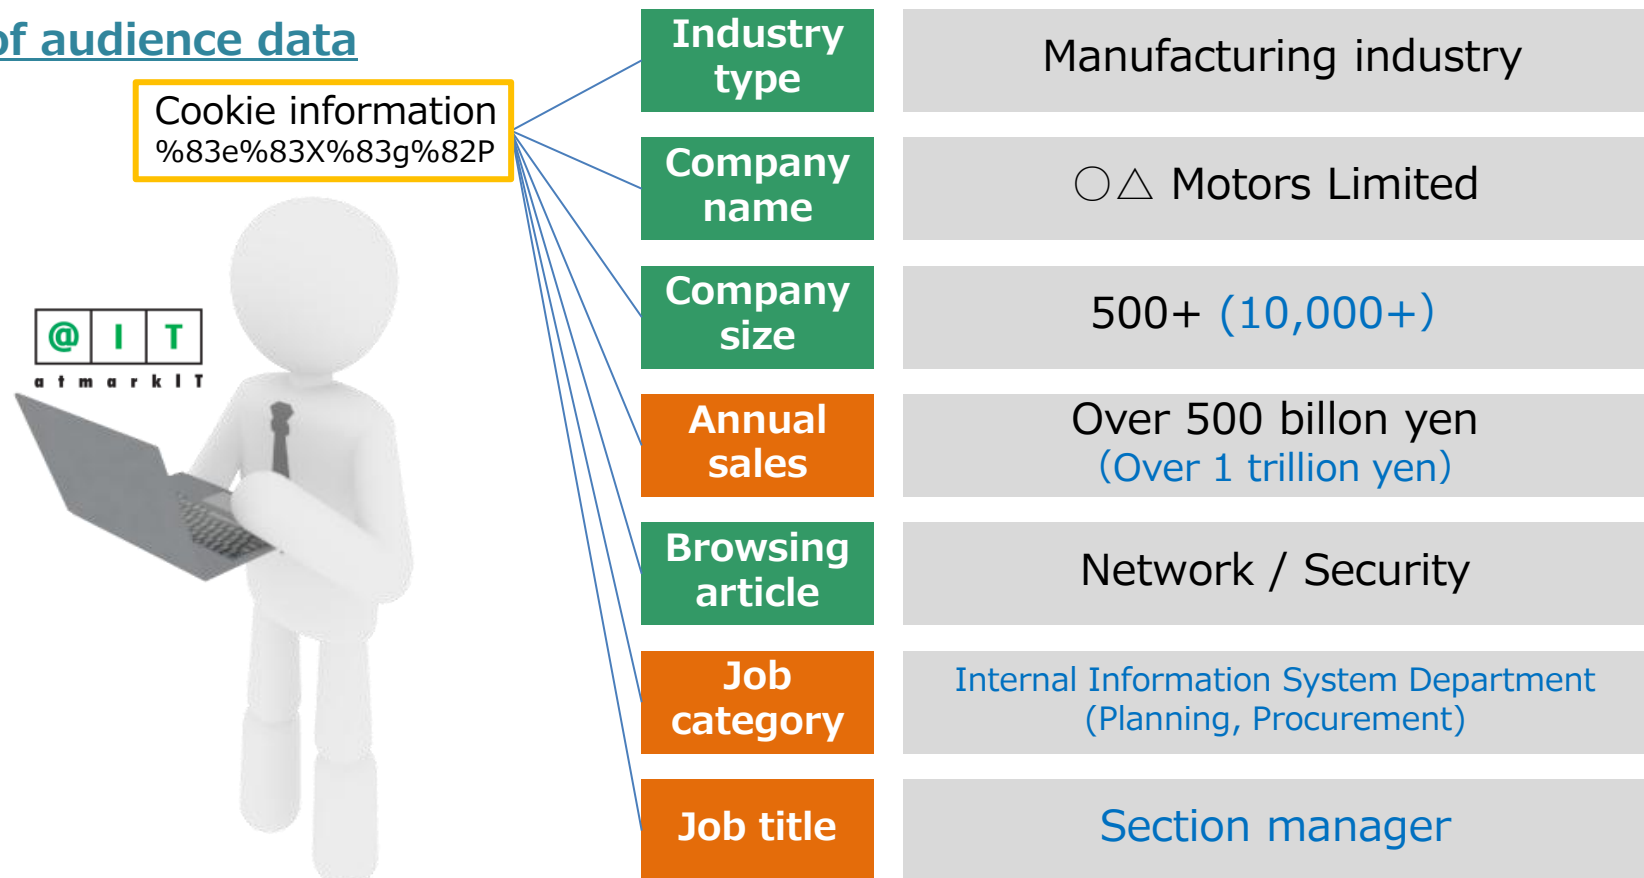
of audience data

Cookie information
%83e%83X%83g%82P

@ I T
atmarkIT

| | |
|---|---|
| Industry type | Manufacturing industry |
| Company name | ○△ Motors Limited |
| Company size | 500+ (10,000+) |
| Annual sales | Over 500 billon yen (Over 1 trillion yen) |
| Browsing article | Network / Security |
| Job category | Internal Information System Department (Planning, Procurement) |
| Job title | Section manager |